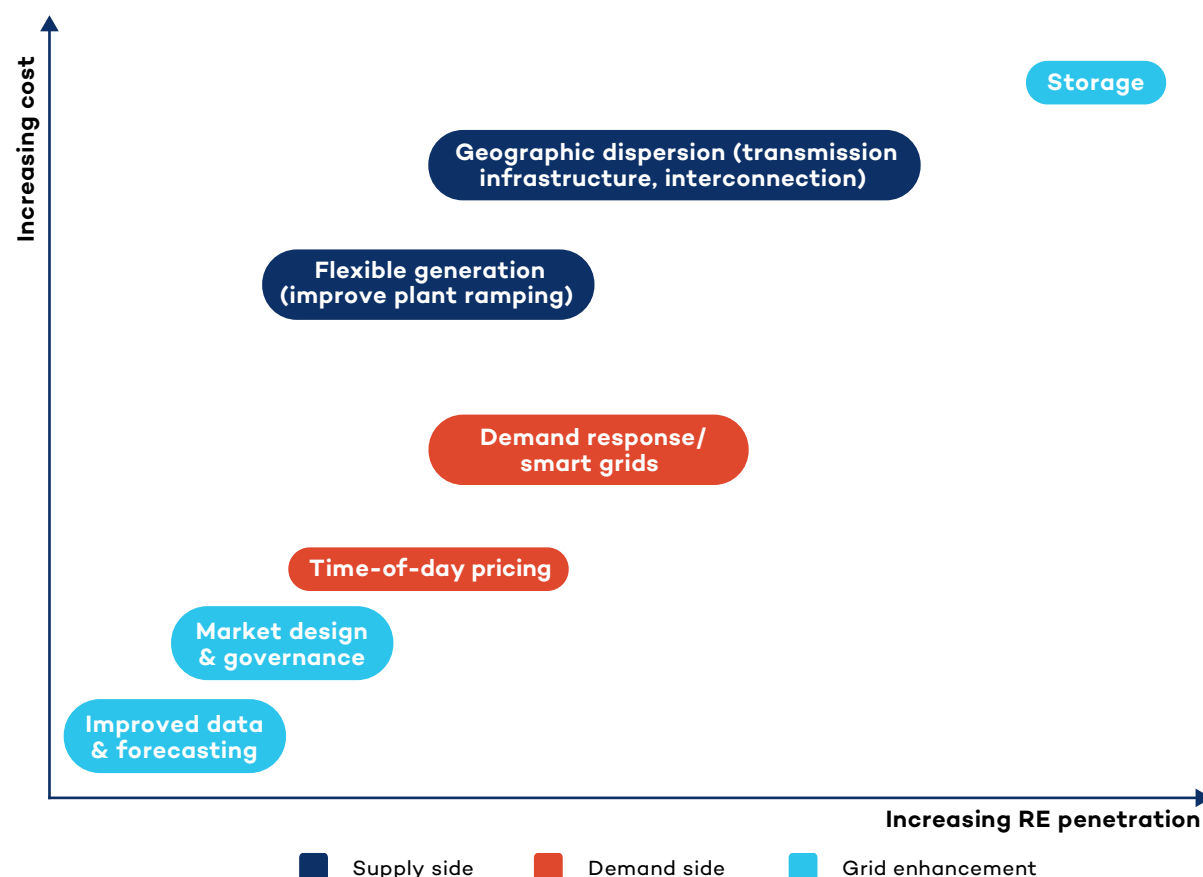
Increasing cost

Storage

Geographic dispersion (transmission infrastructure, interconnection)

Flexible generation (improve plant ramping)

Demand response/ smart grids

Time-of-day pricing

Market design & governance

Improved data & forecasting

Increasing RE penetration

Supply side

Demand side

Grid enhancement